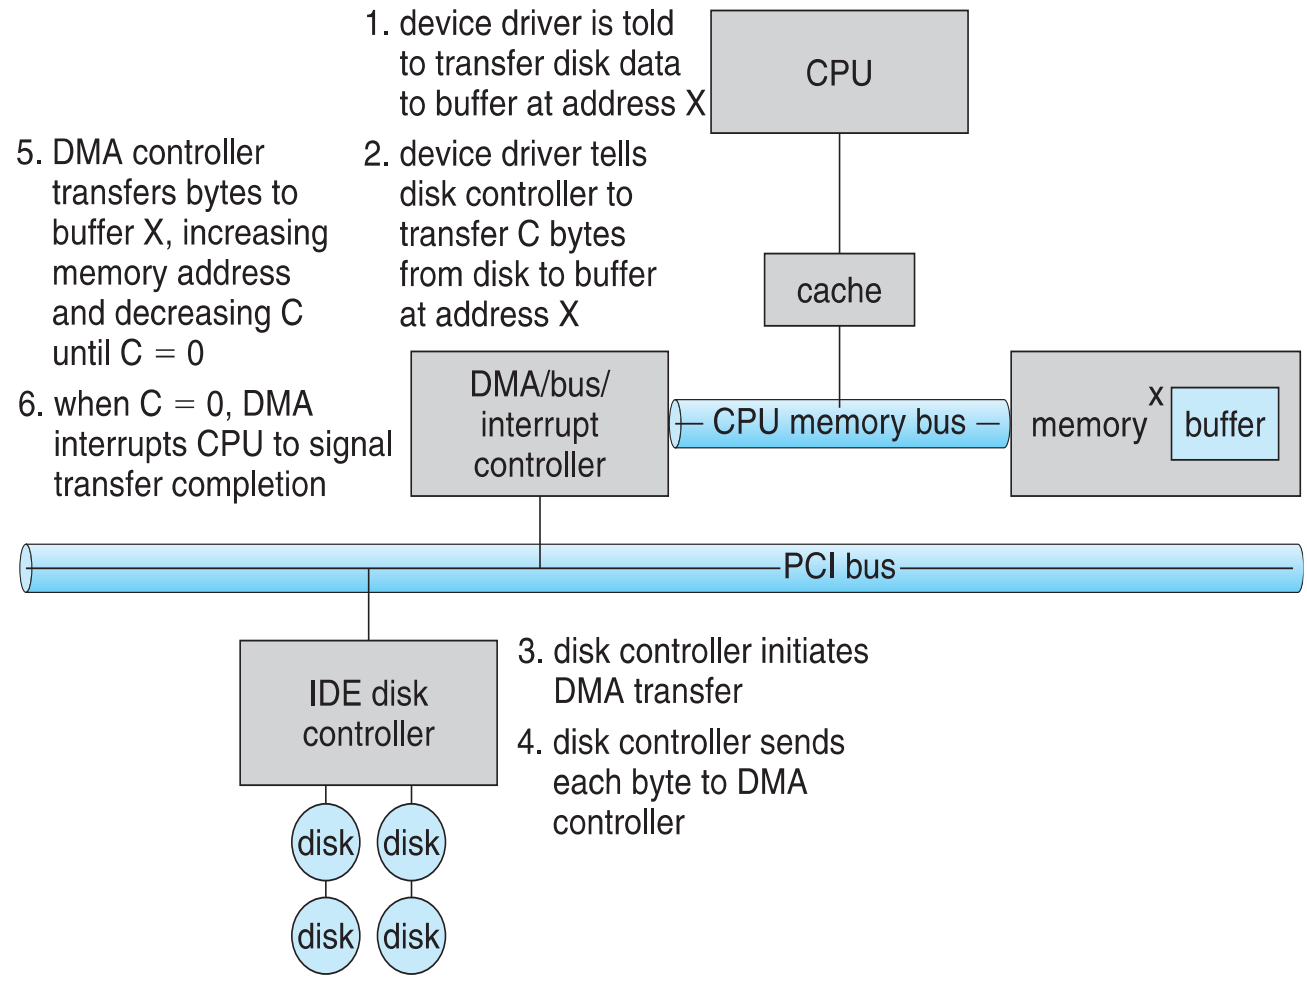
1. device driver is told to transfer disk data to buffer at address X

CPU

5. DMA controller transfers bytes to buffer X, increasing memory address and decreasing C until C = 0

2. device driver tells disk controller to transfer C bytes from disk to buffer at address X

cache

6. when C = 0, DMA interrupts CPU to signal transfer completion

DMA/bus/ interrupt controller

CPU memory bus

memory

x

buffer

PCI bus

IDE disk controller

3. disk controller initiates DMA transfer

4. disk controller sends each byte to DMA controller

disk

disk

disk

disk